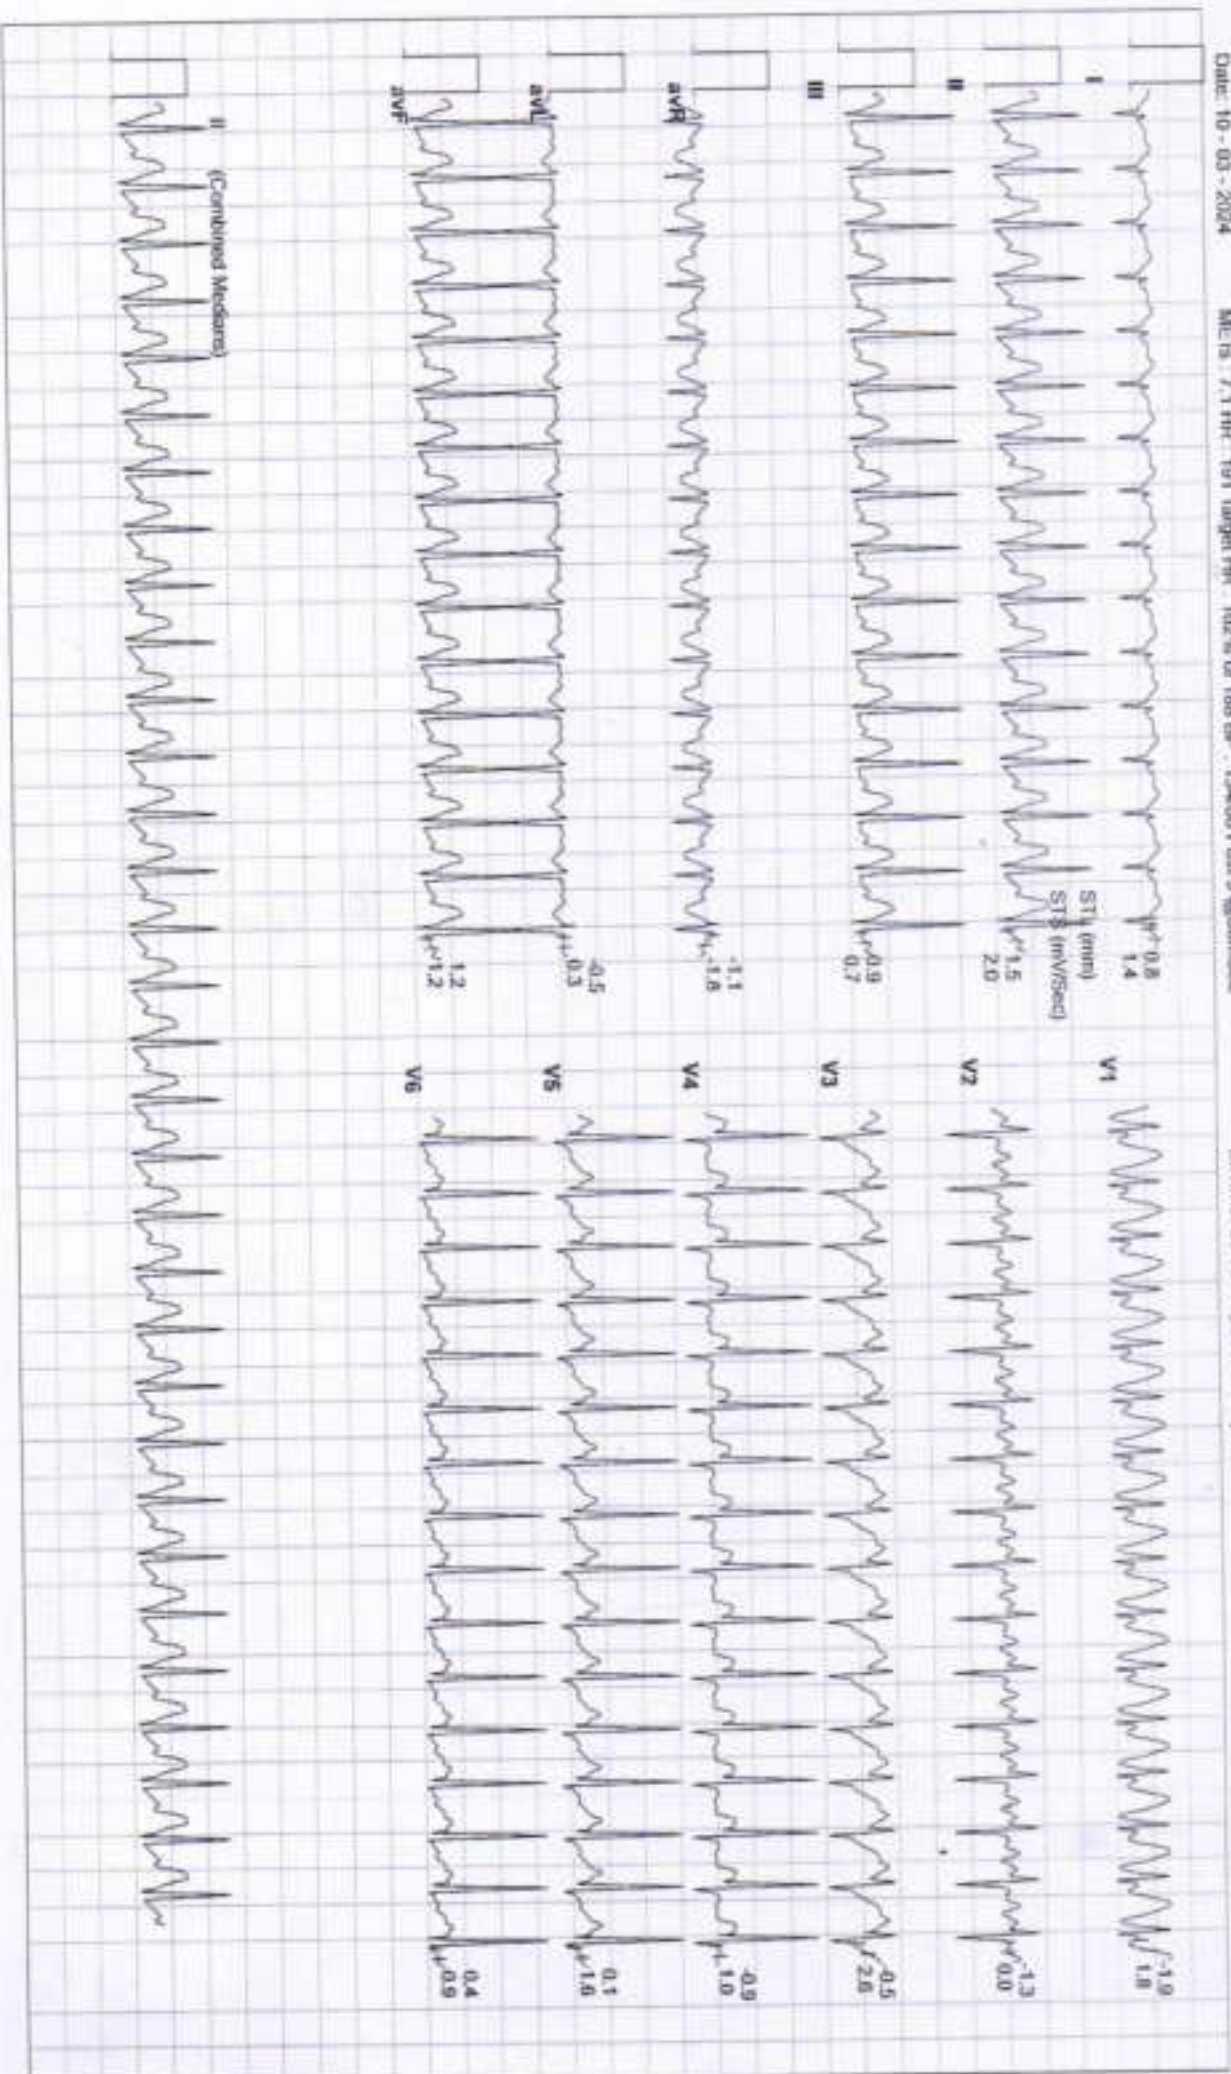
Date: 10 - 03 - 2024 METs : 7.1 HR : 191 Target HR : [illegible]

I
0.8
1.4

ST L (mm)
ST S (mV/Sec)

II
1.5
2.0

III
0.9
0.7

aVR
-1.1
-1.6

aVL
-0.5
0.3

aVF
1.2
1.2

II (Combined Medians)

V1
-1.9
1.8

V2
-1.3
0.0

V3
0.5
2.6

V4
-0.9
1.0

V5
0.1
1.6

V6
0.4
0.9